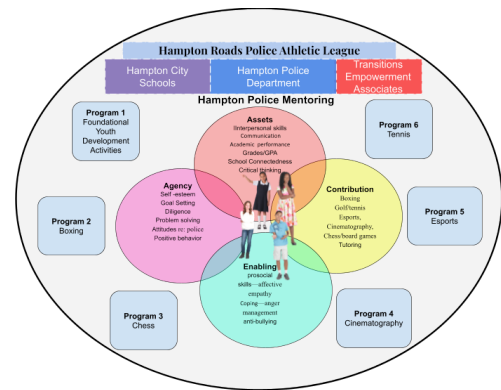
Hampton Roads Police Athletic League

Hampton City Schools

Hampton Police Department

Transitions Empowerment Associates

Hampton Police Mentoring

Program 1
Foundational Youth Development Activities

Program 6
Tennis

Program 2
Boxing

Program 5
Esports

Program 3
Chess

Program 4
Cinematography

Assets
Interpersonal skills
Communication
Academic performance
Grades/GPA
School Connectedness
Critical thinking

Agency
Self-esteem
Goal Setting
Diligence
Problem solving
Attitudes re: police
Positive behavior

Contribution
Boxing
Golf/tennis
Esports,
Cinematography,
Chess/board games
Tutoring

Enabling
prosocial skills—affective empathy
Coping—anger management
anti-bullying